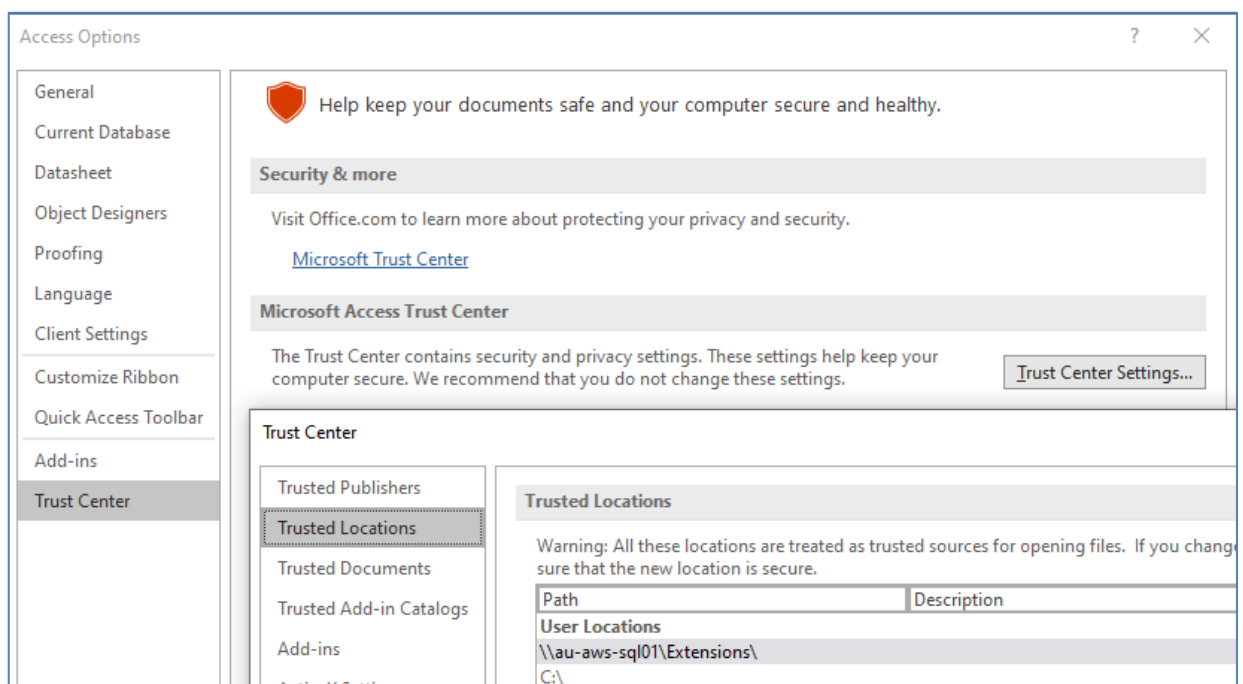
Access Options

?

General
Current Database
Datasheet
Object Designers
Proofing
Language
Client Settings
Customize Ribbon
Quick Access Toolbar
Add-ins
Trust Center

Help keep your documents safe and your computer secure and healthy.

Security & more

Visit Office.com to learn more about protecting your privacy and security.

Microsoft Trust Center

Microsoft Access Trust Center

The Trust Center contains security and privacy settings. These settings help keep your computer secure. We recommend that you do not change these settings.

Trust Center Settings...

Trust Center

Trusted Publishers
Trusted Locations
Trusted Documents
Trusted Add-in Catalogs
Add-ins
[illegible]

Trusted Locations

Warning: All these locations are treated as trusted sources for opening files. If you chang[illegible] sure that the new location is secure.

| Path | Description |
|---|---|
| **User Locations** | |
| \\au-aws-sql01\Extensions\ | |
| C:\ | |